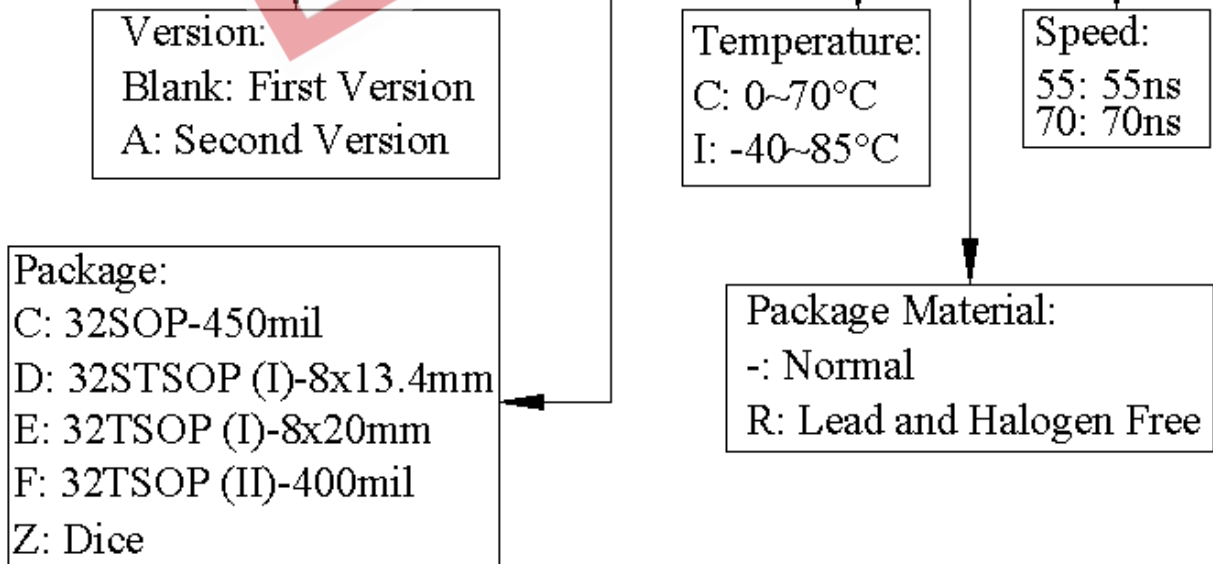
Version:
Blank: First Version
A: Second Version

Temperature:
C: 0~70°C
I: -40~85°C

Speed:
55: 55ns
70: 70ns

Package:
C: 32SOP-450mil
D: 32STSOP (I)-8x13.4mm
E: 32TSOP (I)-8x20mm
F: 32TSOP (II)-400mil
Z: Dice

Package Material:
-: Normal
R: Lead and Halogen Free